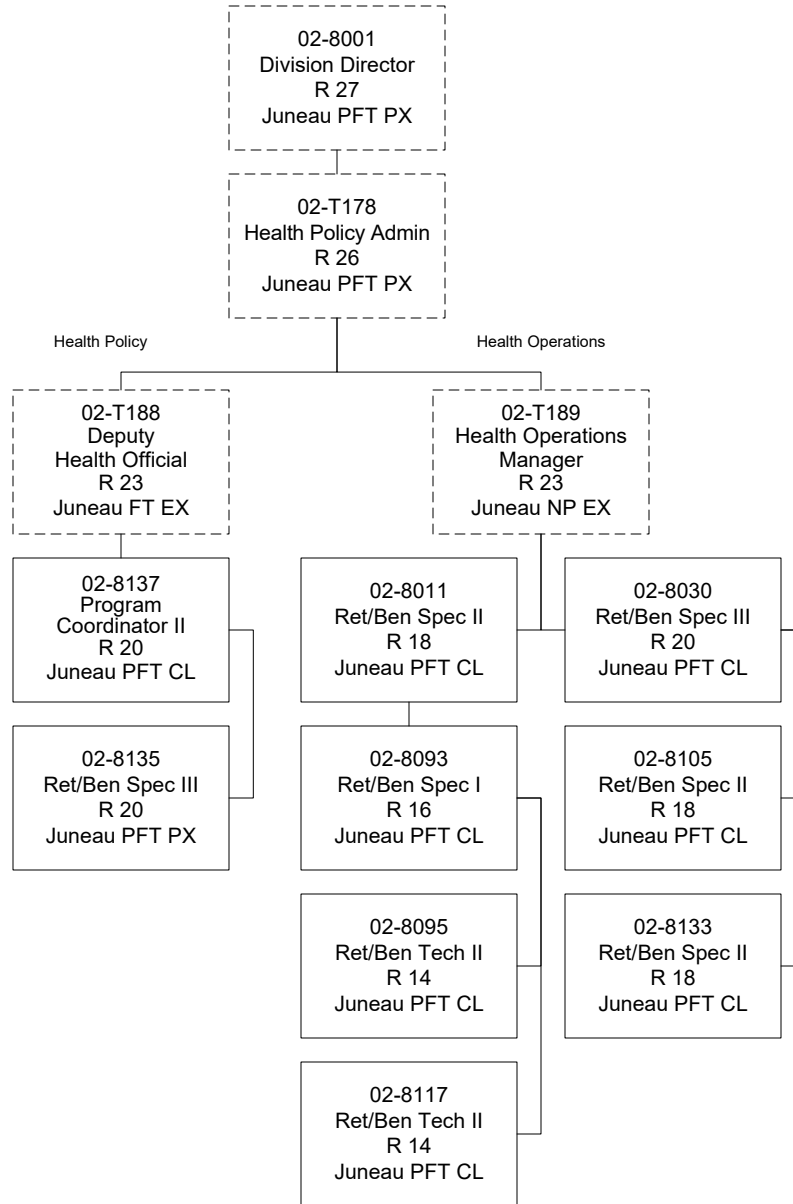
02-8001
Division Director
R 27
Juneau PFT PX

02-T178
Health Policy Admin
R 26
Juneau PFT PX

Health Policy

Health Operations

02-T188
Deputy
Health Official
R 23
Juneau FT EX

02-T189
Health Operations
Manager
R 23
Juneau NP EX

02-8137
Program
Coordinator II
R 20
Juneau PFT CL

02-8135
Ret/Ben Spec III
R 20
Juneau PFT PX

02-8011
Ret/Ben Spec II
R 18
Juneau PFT CL

02-8093
Ret/Ben Spec I
R 16
Juneau PFT CL

02-8095
Ret/Ben Tech II
R 14
Juneau PFT CL

02-8117
Ret/Ben Tech II
R 14
Juneau PFT CL

02-8030
Ret/Ben Spec III
R 20
Juneau PFT CL

02-8105
Ret/Ben Spec II
R 18
Juneau PFT CL

02-8133
Ret/Ben Spec II
R 18
Juneau PFT CL